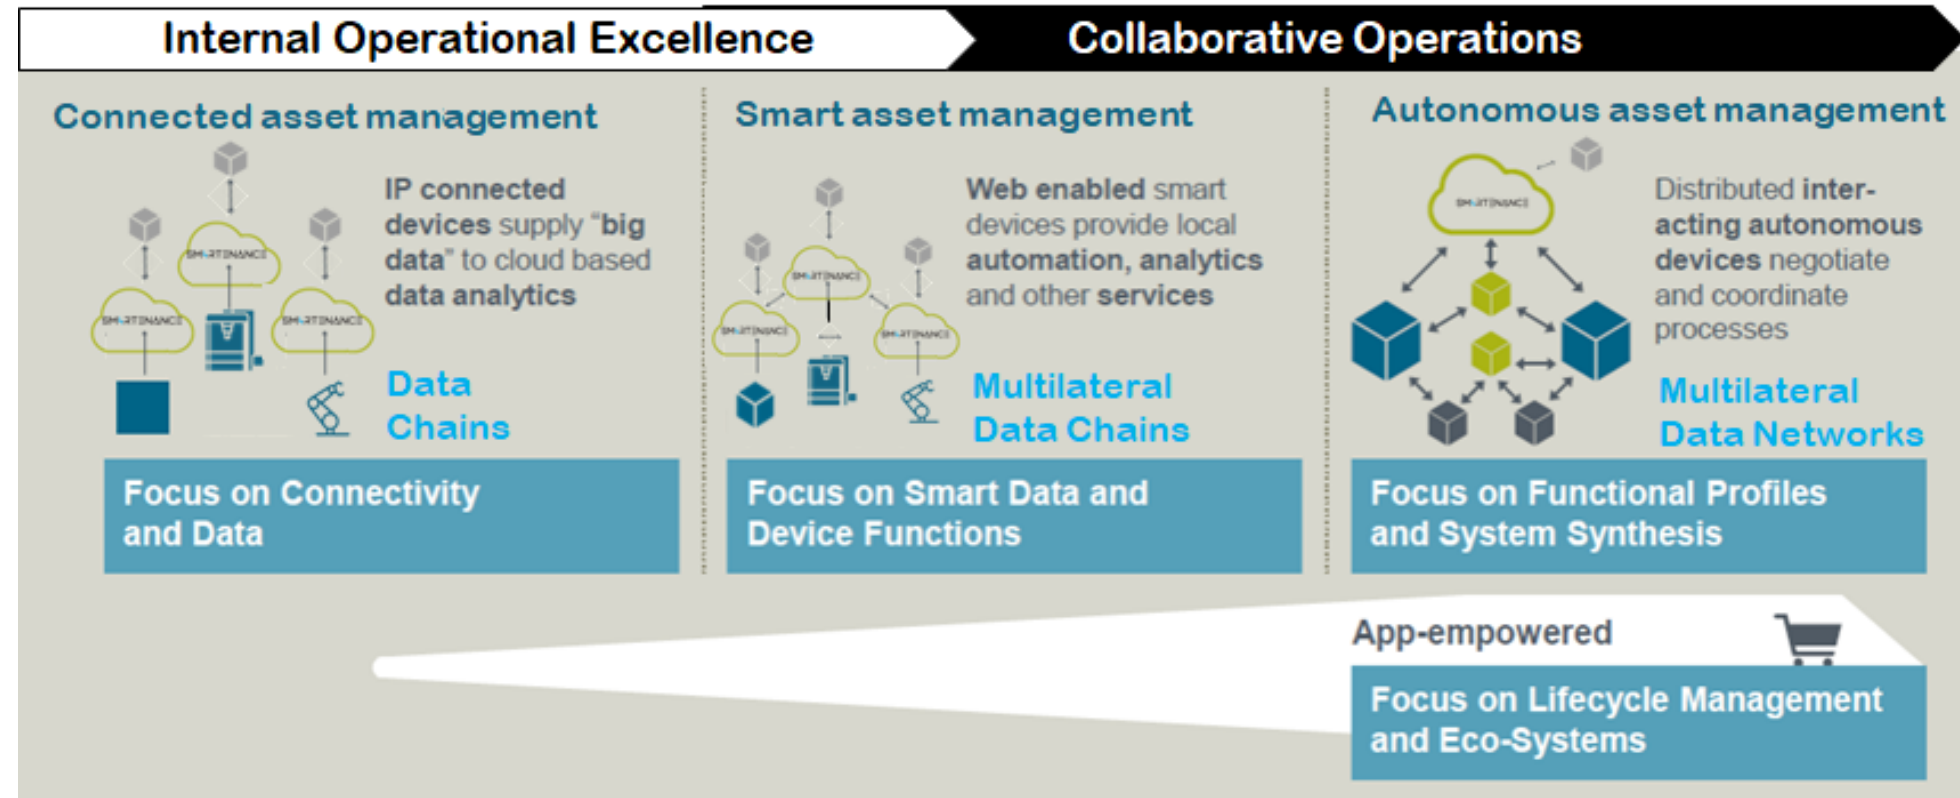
Internal Operational Excellence

Collaborative Operations

Connected asset management

SMARTENANCE

SMARTENANCE

SMARTENANCE

IP connected devices supply "big data" to cloud based data analytics

Data Chains

Focus on Connectivity and Data

Smart asset management

SMARTENANCE

SMARTENANCE

SMARTENANCE

Web enabled smart devices provide local automation, analytics and other services

Multilateral Data Chains

Focus on Smart Data and Device Functions

Autonomous asset management

SMARTENANCE

Distributed inter-acting autonomous devices negotiate and coordinate processes

Multilateral Data Networks

Focus on Functional Profiles and System Synthesis

App-empowered

Focus on Lifecycle Management and Eco-Systems